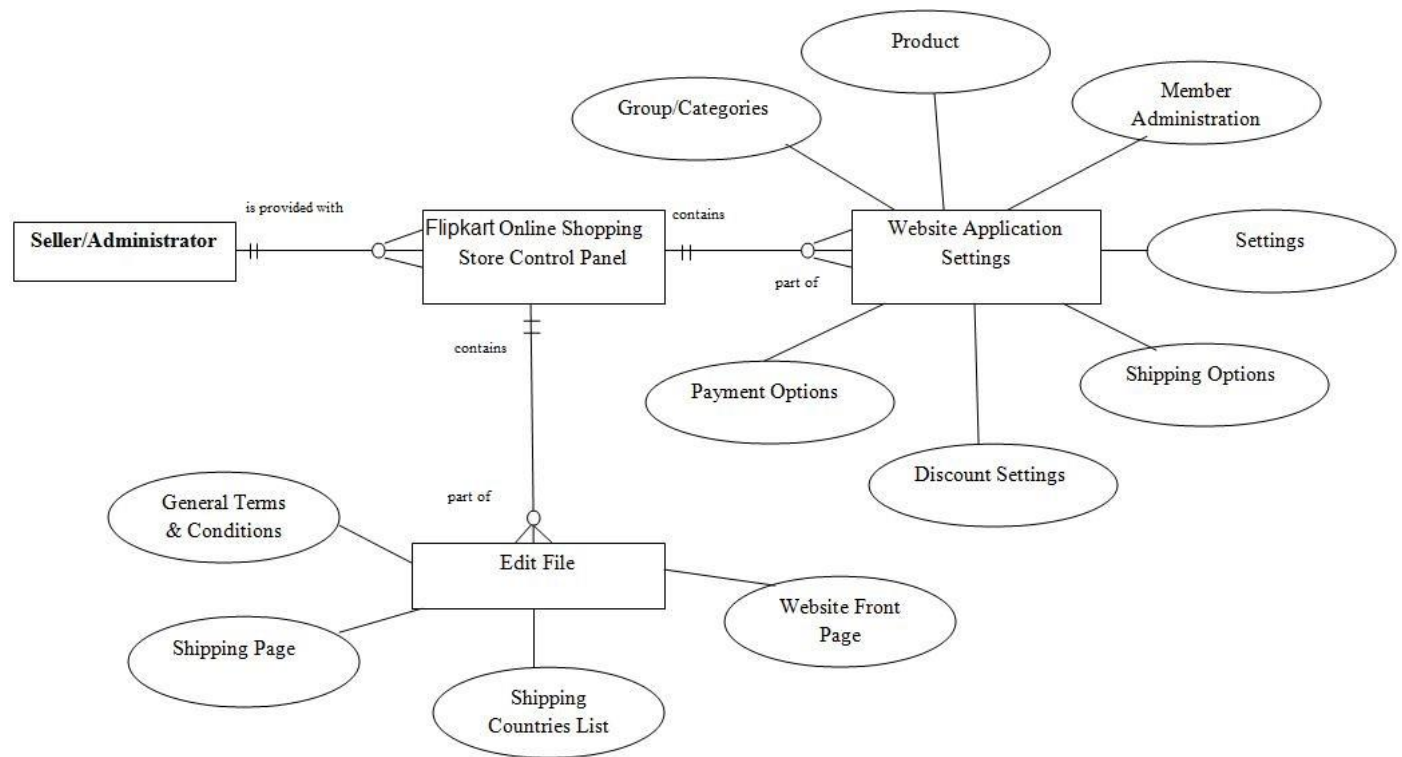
Product

Group/Categories

Member Administration

is provided with

Seller/Administrator

Flipkart Online Shopping Store Control Panel

contains

Website Application Settings

Settings

part of

contains

Payment Options

Shipping Options

Discount Settings

part of

General Terms & Conditions

Edit File

Website Front Page

Shipping Page

Shipping Countries List